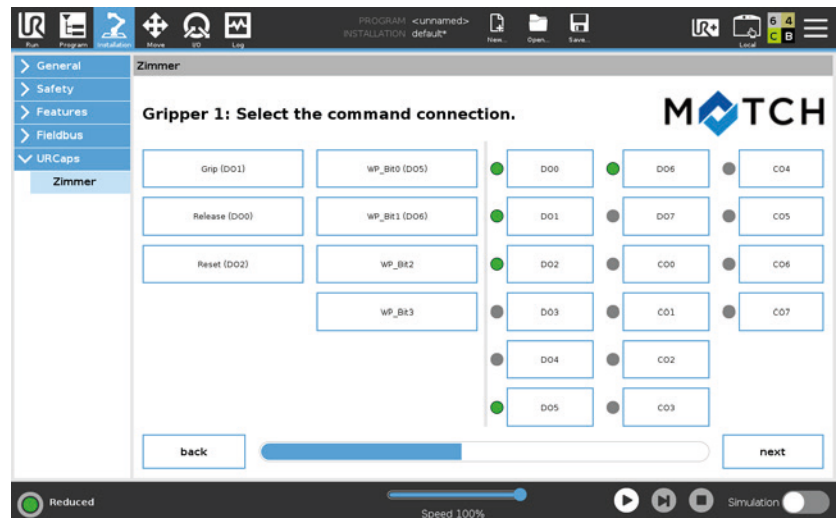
Run Program Installation Move I/O Log

PROGRAM <unnamed>
INSTALLATION default*

New... Open... Save...

Local

6 4
C B

General
Safety
Features
Fieldbus
URCaps
Zimmer

Zimmer

Gripper 1: Select the command connection.

MATCH

Grip (DO1)
Release (DO0)
Reset (DO2)

WP_Bit0 (DO5)
WP_Bit1 (DO6)
WP_Bit2
WP_Bit3

DO0
DO1
DO2
DO3
DO4
DO5

DO6
DO7
CO0
CO1
CO2
CO3

CO4
CO5
CO6
CO7

back

next

Reduced

Speed 100%

Simulation